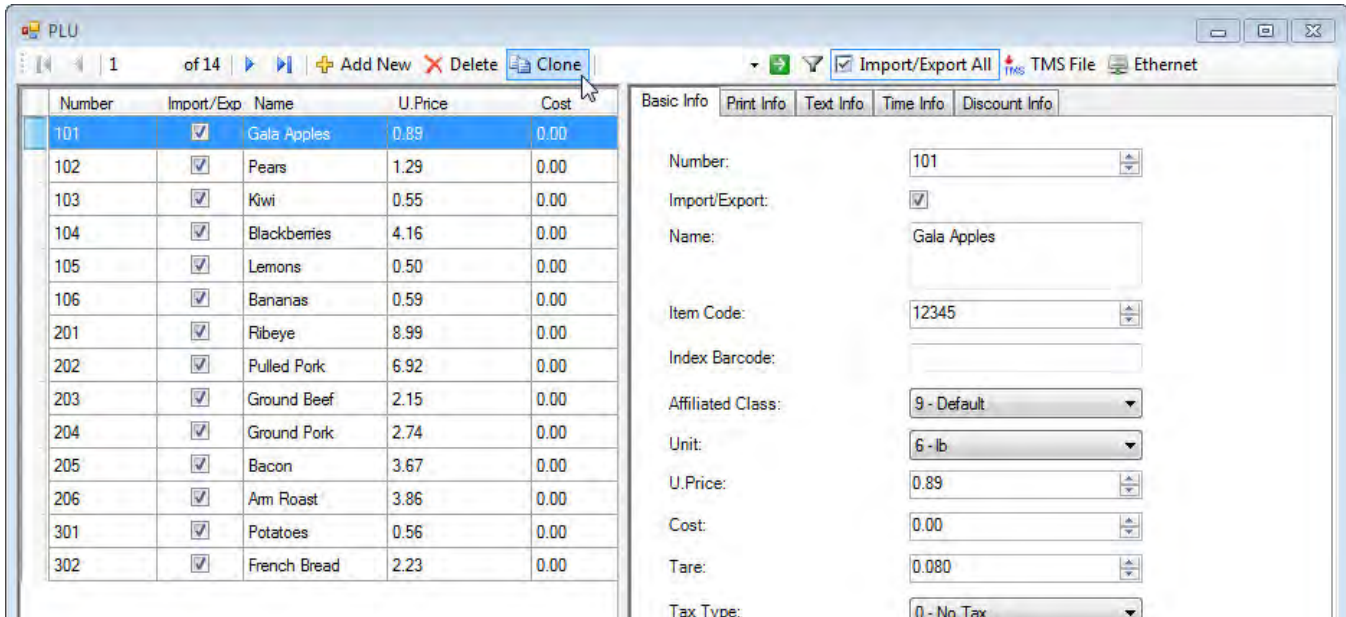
PLU

1 of 14 Add New Delete Clone Import/Export All TMS File Ethernet

| Number | Import/Exp | Name | U.Price | Cost |
|---|---|---|---|---|
| 101 | ☑ | Gala Apples | 0.89 | 0.00 |
| 102 | ☑ | Pears | 1.29 | 0.00 |
| 103 | ☑ | Kiwi | 0.55 | 0.00 |
| 104 | ☑ | Blackberries | 4.16 | 0.00 |
| 105 | ☑ | Lemons | 0.50 | 0.00 |
| 106 | ☑ | Bananas | 0.59 | 0.00 |
| 201 | ☑ | Ribeye | 8.99 | 0.00 |
| 202 | ☑ | Pulled Pork | 6.92 | 0.00 |
| 203 | ☑ | Ground Beef | 2.15 | 0.00 |
| 204 | ☑ | Ground Pork | 2.74 | 0.00 |
| 205 | ☑ | Bacon | 3.67 | 0.00 |
| 206 | ☑ | Arm Roast | 3.86 | 0.00 |
| 301 | ☑ | Potatoes | 0.56 | 0.00 |
| 302 | ☑ | French Bread | 2.23 | 0.00 |

Basic Info Print Info Text Info Time Info Discount Info

Number: 101
Import/Export: ☑
Name: Gala Apples
Item Code: 12345
Index Barcode:
Affiliated Class: 9 - Default
Unit: 6 - lb
U.Price: 0.89
Cost: 0.00
Tare: 0.080
Tax Type: 0 - No Tax